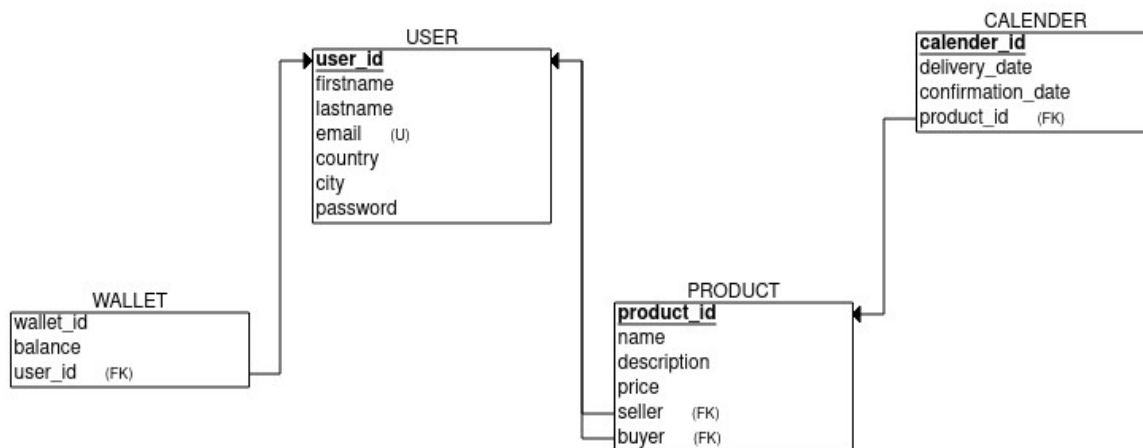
USER

| user_id |
|---|
| firstname |
| lastname |
| email (U) |
| country |
| city |
| password |

CALENDER

| calender_id |
|---|
| delivery_date |
| confirmation_date |
| product_id (FK) |

WALLET

| wallet_id |
|---|
| balance |
| user_id (FK) |

PRODUCT

| product_id |
|---|
| name |
| description |
| price |
| seller (FK) |
| buyer (FK) |